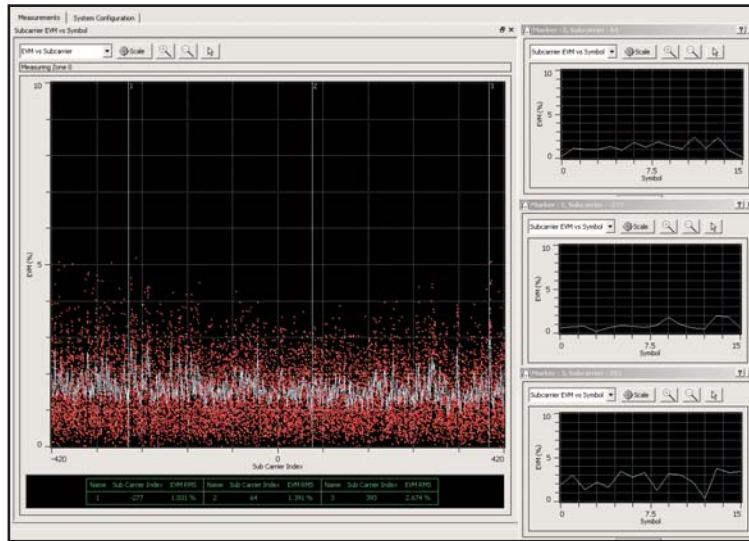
Measurements | System Configuration

Subcarrier EVM vs Symbol

EVM vs Subcarrier
Scale

Measuring Zone 0

10
5
0
EVM (%)
1
2
3
-420
0
420
Sub Carrier Index

| Name | Sub Carrier Index | EVM RMS | Name | Sub Carrier Index | EVM RMS | Name | Sub Carrier Index | EVM RMS |
|---|---|---|---|---|---|---|---|---|
| 1 | -277 | 1.031 % | 2 | 64 | 1.391 % | 3 | 393 | 2.674 % |

Marker : 2, Subcarrier : 64
Subcarrier EVM vs Symbol
Scale
10
5
0
EVM (%)
0
7.5
15
Symbol

Marker : 1, Subcarrier : -277
Subcarrier EVM vs Symbol
Scale
10
5
0
EVM (%)
0
7.5
15
Symbol

Marker : 3, Subcarrier : 393
Subcarrier EVM vs Symbol
Scale
10
5
0
EVM (%)
0
7.5
15
Symbol